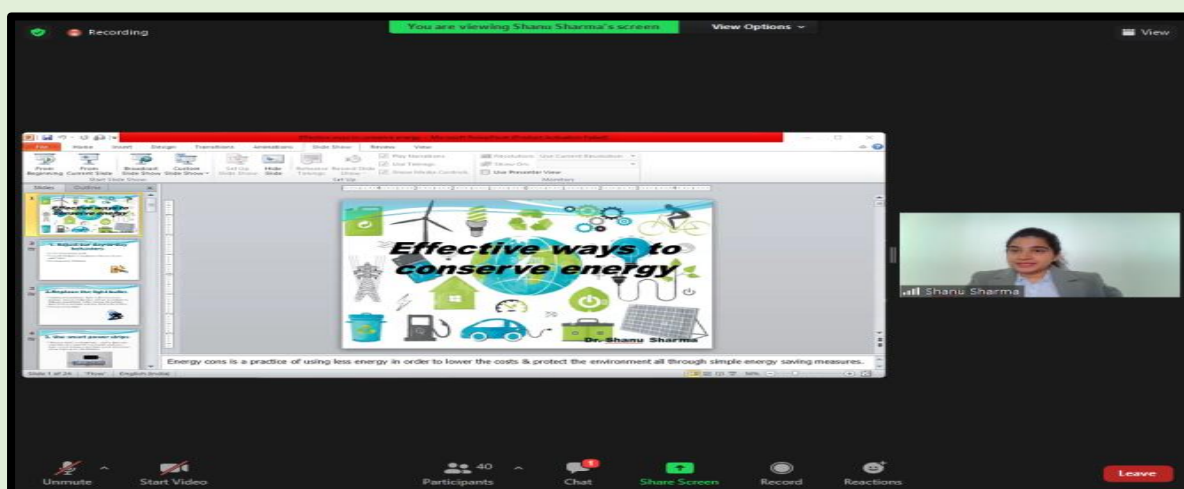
Recording

You are viewing Shanu Sharma's screen

View Options

View

Effective ways to conserve energy - Microsoft PowerPoint (Product Activation Failed)

File Home Insert Design Transitions Animations Slide Show Review View

From Beginning From Current Slide Broadcast Slide Show Custom Slide Show Set Up Slide Show Hide Slide Rehearse Timings Record Slide Show

Play Narrations Use Timings Show Media Controls

Resolution: Use Current Resolution Show On: Use Presenter View

Start Slide Show Set Up Monitors

Slides Outline

1. Adjust our day-to-day behaviors

2. Replace the light bulbs

3. Use smart power strips

Effective ways to conserve energy

Dr. Shanu Sharma

Energy cons is a practice of using less energy in order to lower the costs & protect the environment all through simple energy saving measures.

Slide 1 of 24 "Trek" English (India)

Shanu Sharma

Unmute Start Video Participants 40 Chat Share Screen Record Reactions Leave